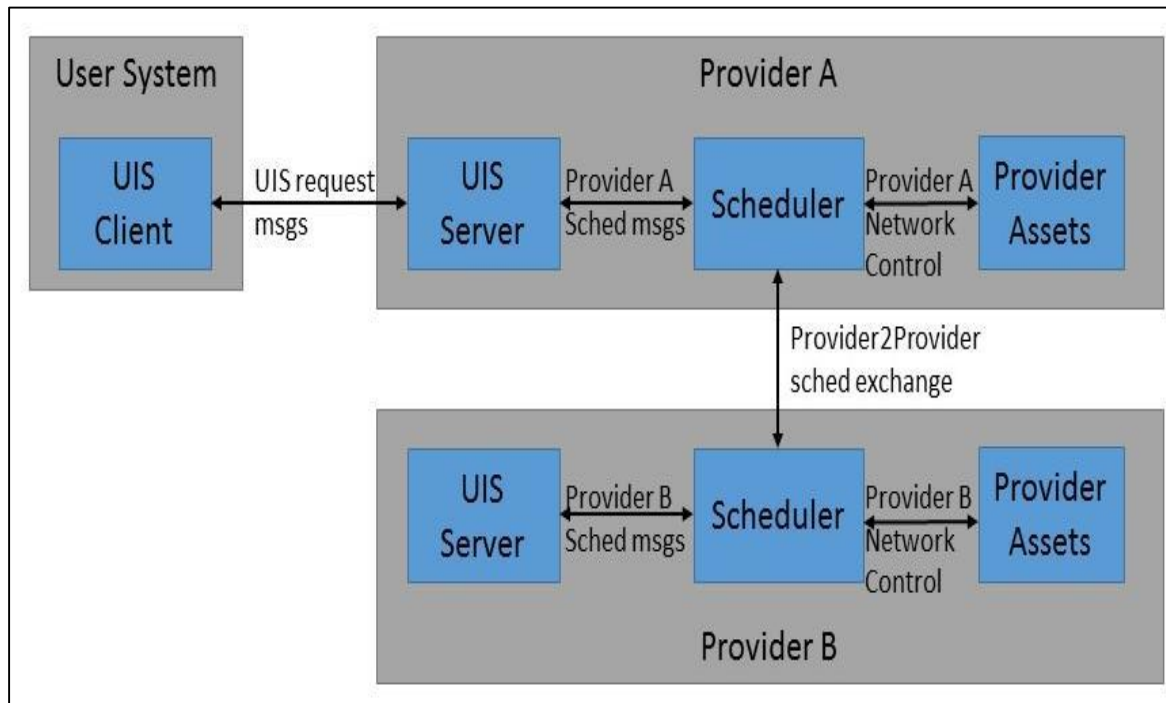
User System

UIS Client

UIS request msgs

Provider A

UIS Server

Provider A Sched msgs

Scheduler

Provider A Network Control

Provider Assets

Provider2Provider sched exchange

UIS Server

Provider B Sched msgs

Scheduler

Provider B Network Control

Provider Assets

Provider B